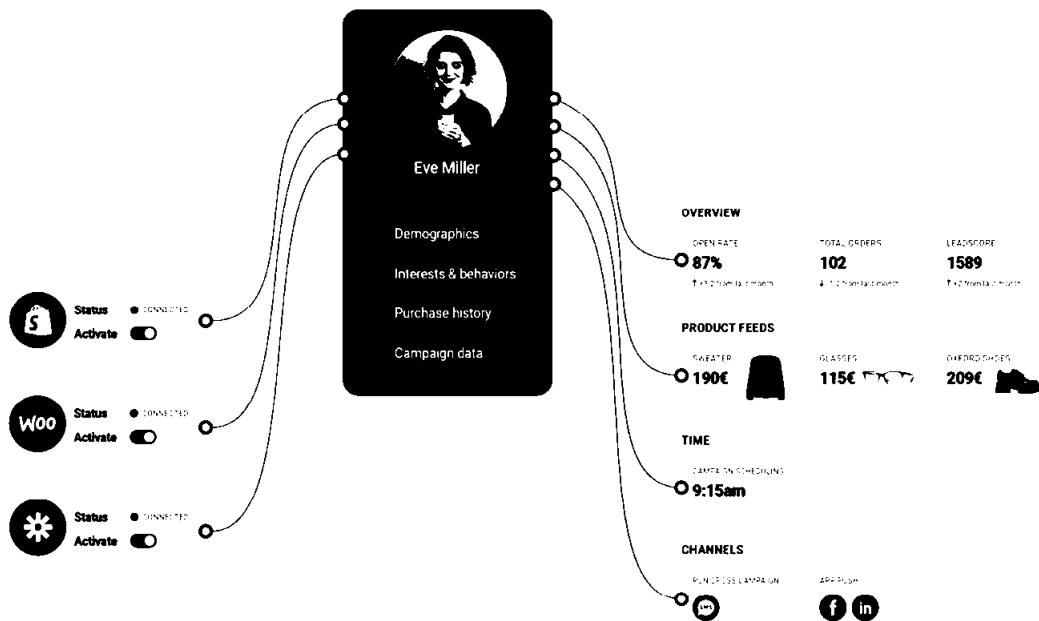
Eve Miller

Demographics

Interests & behaviors

Purchase history

Campaign data

S Status CONNECTED
Activate

WOO Status CONNECTED
Activate

Status CONNECTED
Activate

OVERVIEW

OPEN RATE
87%
↑ +3.2 from last month

TOTAL ORDERS
102
↓ -1.2 from last month

LEADSCORE
1589
↑ +2 from last month

PRODUCT FEEDS

SWEATER
190€

GLASSES
115€

OXFORD SHOES
209€

TIME

CAMPAIGN SCHEDULING
9:15am

CHANNELS

RUN CROSS CAMPAIGN

APP PUSH